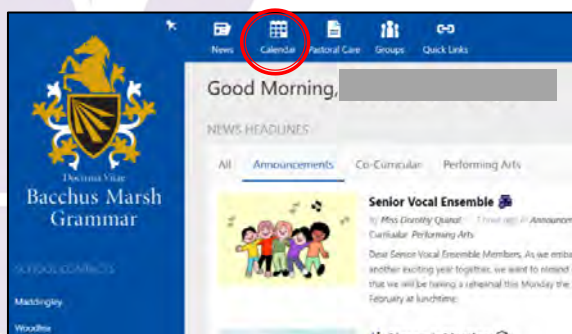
News Calendar Pastoral Care Groups Quick Links

Doctrina Vitae
Bacchus Marsh Grammar

SCHOOL CONTACTS
Maddingley
Woodlea

Good Morning, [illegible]

NEWS HEADLINES

All Announcements Co-Curricular Performing Arts

Senior Vocal Ensemble
by Miss Dorothy Quinol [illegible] Announcements Co-Curricular Performing Arts
Dear Senior Vocal Ensemble Members, As we embark another exciting year together, we want to remind that we will be having a rehearsal this Monday the February at lunchtime.